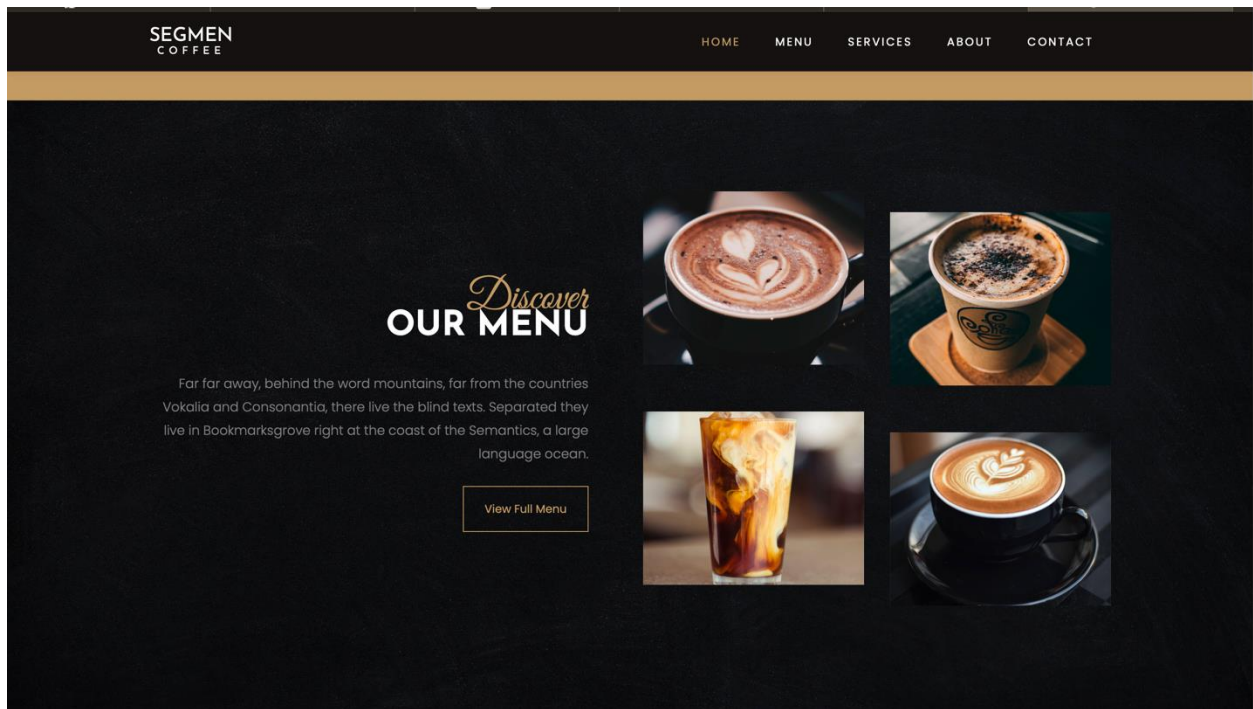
SEGMEN
COFFEE

HOME MENU SERVICES ABOUT CONTACT

Discover
OUR MENU

Far far away, behind the word mountains, far from the countries Vokalia and Consonantia, there live the blind texts. Separated they live in Bookmarksgrove right at the coast of the Semantics, a large language ocean.

View Full Menu